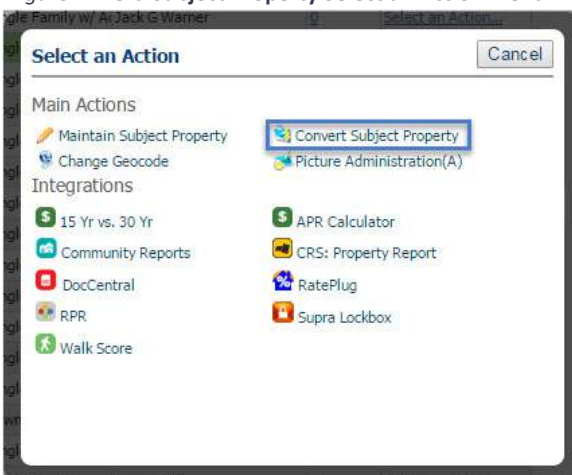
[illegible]gle Family w/ A: Jack G Warner 0 Select an Action...

Select an Action

Cancel

Main Actions

Maintain Subject Property

Convert Subject Property

Change Geocode

Picture Administration(A)

Integrations

15 Yr vs. 30 Yr

APR Calculator

Community Reports

CRS: Property Report

DocCentral

RatePlug

RPR

Supra Lockbox

Walk Score